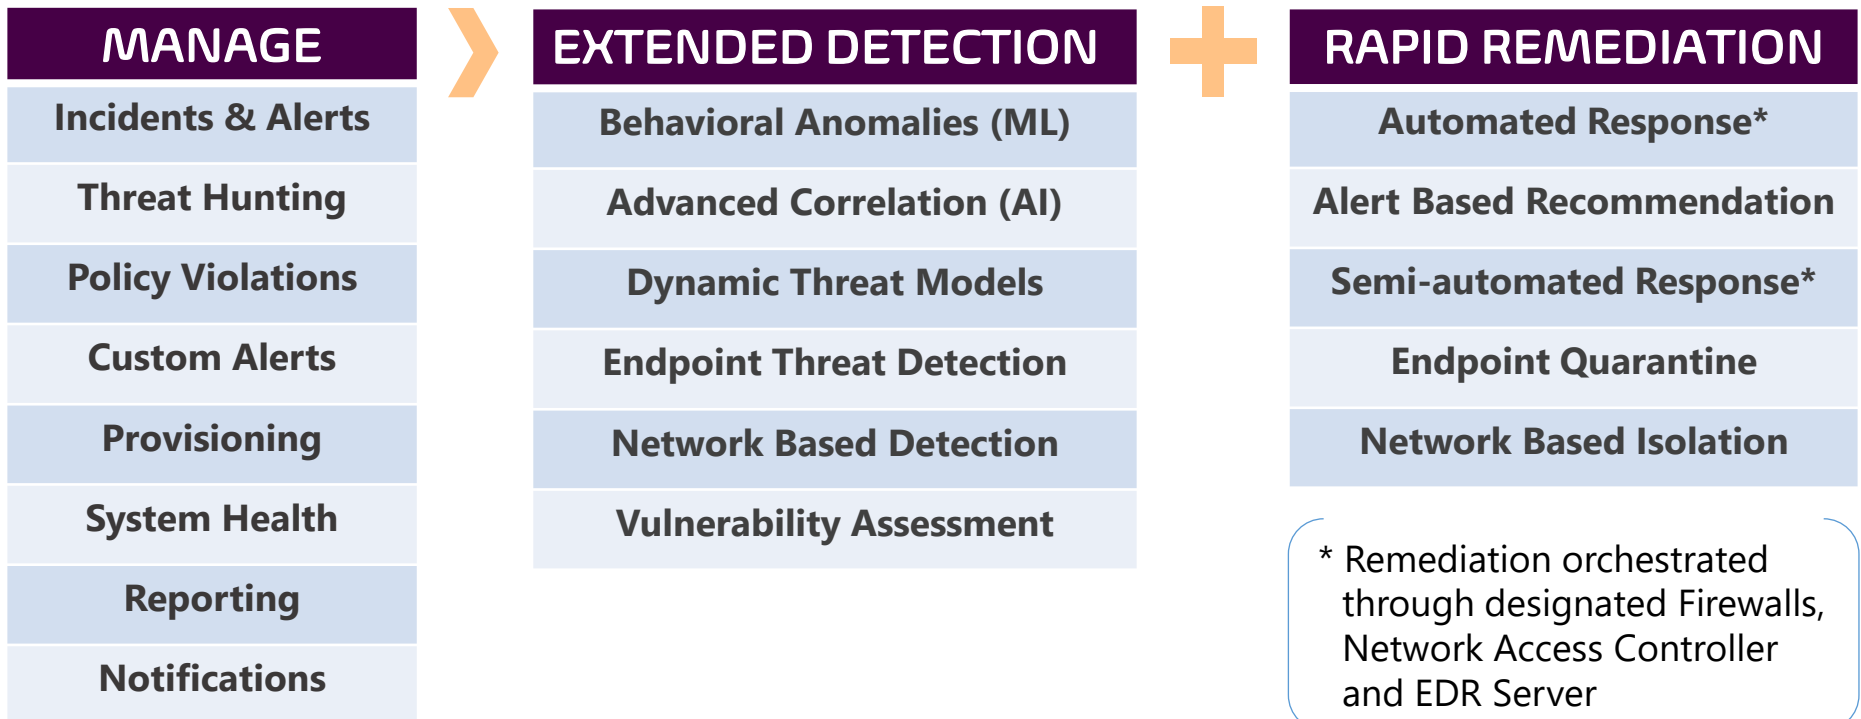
MANAGE

Incidents & Alerts

Threat Hunting

Policy Violations

Custom Alerts

Provisioning

System Health

Reporting

Notifications

EXTENDED DETECTION

Behavioral Anomalies (ML)

Advanced Correlation (AI)

Dynamic Threat Models

Endpoint Threat Detection

Network Based Detection

Vulnerability Assessment

RAPID REMEDIATION

Automated Response*

Alert Based Recommendation

Semi-automated Response*

Endpoint Quarantine

Network Based Isolation

* Remediation orchestrated through designated Firewalls, Network Access Controller and EDR Server